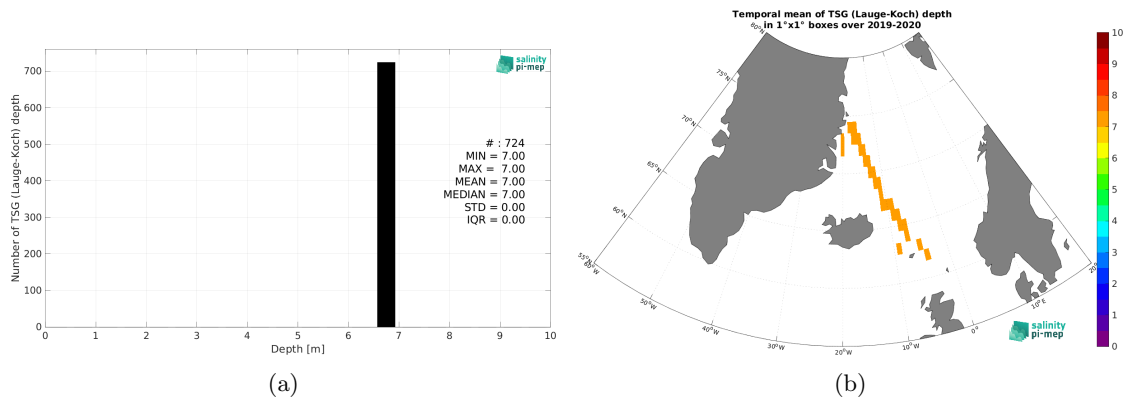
salinity pi-mep

# : 724
MIN = 7.00
MAX = 7.00
MEAN = 7.00
MEDIAN = 7.00
STD = 0.00
IQR = 0.00

Number of TSG (Lauge-Koch) depth

700
600
500
400
300
200
100
0

0 1 2 3 4 5 6 7 8 9 10

Depth [m]

(a)

Temporal mean of TSG (Lauge-Koch) depth
in 1°x1° boxes over 2019-2020

80°N
75°N
70°N
65°N
60°N
55°N
60°W
50°W
40°W
30°W
20°W
10°W
0°
10°E
20°E

salinity pi-mep

10
9
8
7
6
5
4
3
2
1
0

(b)